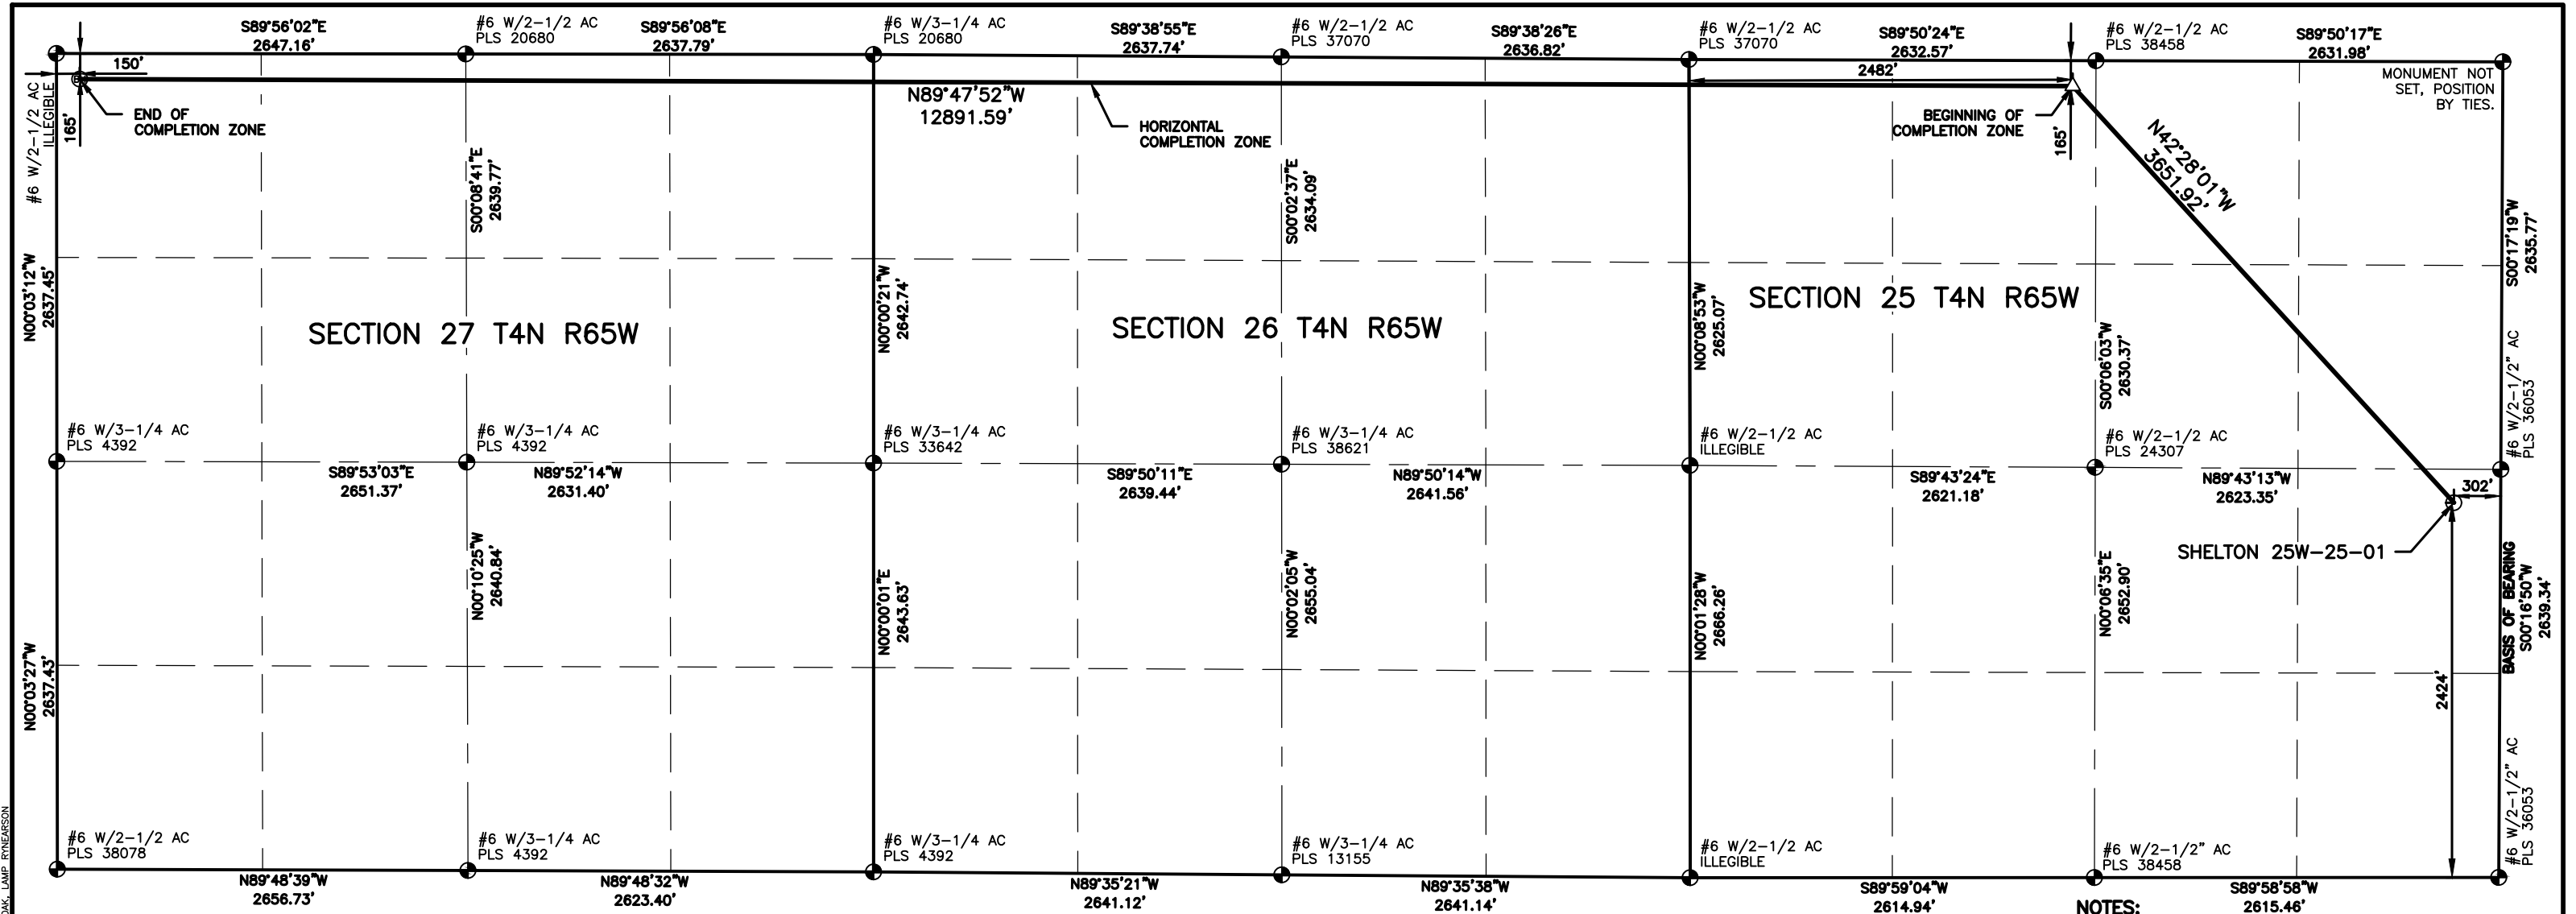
S89°56'02"E
2647.16'

#6 W/2-1/2 AC
PLS 20680

S89°56'08"E
2637.79'

#6 W/3-1/4 AC
PLS 20680

S89°38'55"E
2637.74'

#6 W/2-1/2 AC
PLS 37070

S89°38'26"E
2636.82'

#6 W/2-1/2 AC
PLS 37070

S89°50'24"E
2632.57'

#6 W/2-1/2 AC
PLS 38458

S89°50'17"E
2631.98'

150'

#6 W/2-1/2 AC
ILLEGIBLE

165'

END OF
COMPLETION ZONE

N89°47'52"W
12891.59'

HORIZONTAL
COMPLETION ZONE

2482'

BEGINNING OF
COMPLETION ZONE

165'

MONUMENT NOT
SET, POSITION
BY TIES.

N42°28'01"W
3651.92'

S00°08'41"E
2639.77'

S00°02'37"E
2634.09'

S00°17'19"W
2635.77'

N00°03'12"W
2637.45'

SECTION 27 T4N R65W

N00°00'21"W
2642.74'

SECTION 26 T4N R65W

N00°08'53"W
2625.07'

SECTION 25 T4N R65W

S00°06'03"W
2630.37'

#6 W/2-1/2" AC
PLS 36053

#6 W/3-1/4 AC
PLS 4392

#6 W/3-1/4 AC
PLS 4392

#6 W/3-1/4 AC
PLS 33642

#6 W/3-1/4 AC
PLS 38621

#6 W/2-1/2 AC
ILLEGIBLE

#6 W/2-1/2 AC
PLS 24307

S89°53'03"E
2651.37'

N89°52'14"W
2631.40'

S89°50'11"E
2639.44'

N89°50'14"W
2641.56'

S89°43'24"E
2621.18'

N89°43'13"W
2623.35'

302'

SHELTON 25W-25-01

N00°10'25"W
2640.84'

N00°00'01"E
2643.63'

N00°02'05"W
2655.04'

N00°01'28"W
2666.26'

N00°06'35"E
2652.90'

BASIS OF BEARING
S00°16'50"W
2639.34'

N00°03'27"W
2637.43'

2424'

#6 W/2-1/2" AC
PLS 36053

#6 W/2-1/2 AC
PLS 38078

#6 W/3-1/4 AC
PLS 4392

#6 W/3-1/4 AC
PLS 4392

#6 W/3-1/4 AC
PLS 13155

#6 W/2-1/2 AC
ILLEGIBLE

#6 W/2-1/2" AC
PLS 38458

N89°48'39"W
2656.73'

N89°48'32"W
2623.40'

N89°35'21"W
2641.12'

N89°35'38"W
2641.14'

S89°59'04"W
2614.94'

S89°58'58"W
2615.46'

NOTES:

AK, LAMP RYNEARSON